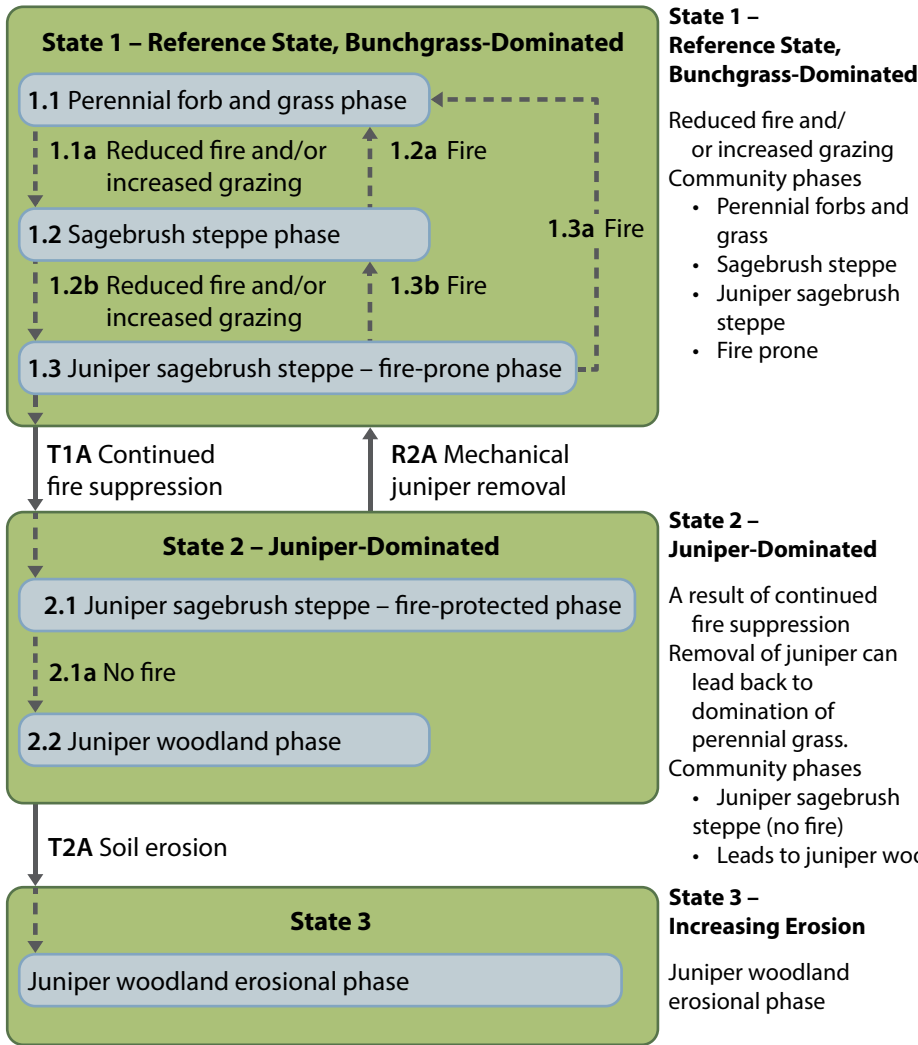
State 1 – Reference State, Bunchgrass-Dominated

1.1 Perennial forb and grass phase

1.1a Reduced fire and/or increased grazing

1.2a Fire

1.2 Sagebrush steppe phase

1.3a Fire

1.2b Reduced fire and/or increased grazing

1.3b Fire

1.3 Juniper sagebrush steppe – fire-prone phase

T1A Continued fire suppression

R2A Mechanical juniper removal

State 2 – Juniper-Dominated

2.1 Juniper sagebrush steppe – fire-protected phase

2.1a No fire

2.2 Juniper woodland phase

T2A Soil erosion

State 3

Juniper woodland erosional phase

State 1 – Reference State, Bunchgrass-Dominated

Reduced fire and/ or increased grazing
Community phases
• Perennial forbs and grass
• Sagebrush steppe
• Juniper sagebrush steppe
• Fire prone

State 2 – Juniper-Dominated

A result of continued fire suppression
Removal of juniper can lead back to domination of perennial grass.
Community phases
• Juniper sagebrush steppe (no fire)
• Leads to juniper woo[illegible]

State 3 – Increasing Erosion

Juniper woodland erosional phase